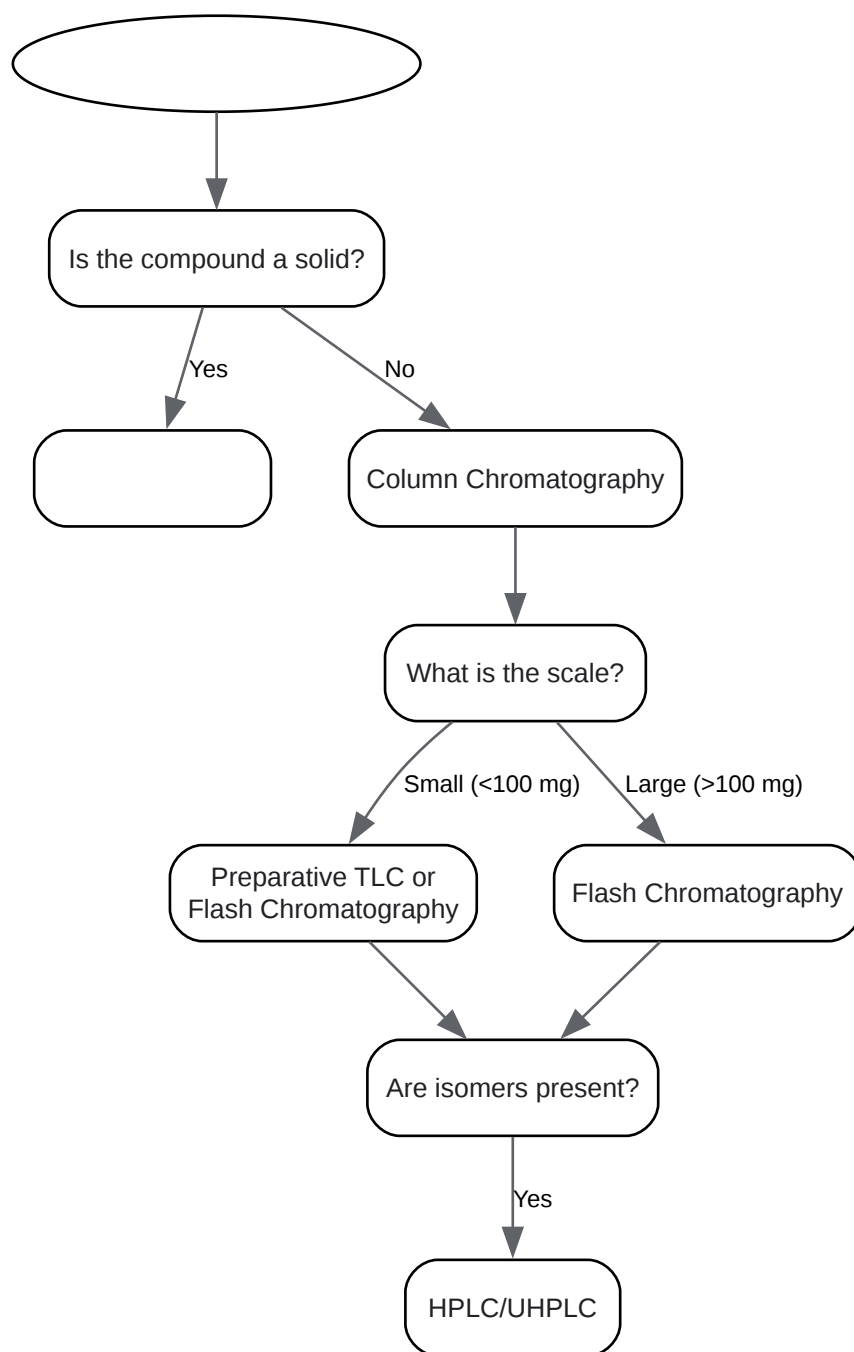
Is the compound a solid?

Yes

No

Column Chromatography

What is the scale?

Small (<100 mg)

Large (>100 mg)

Preparative TLC or Flash Chromatography

Flash Chromatography

Are isomers present?

Yes

HPLC/UHPLC